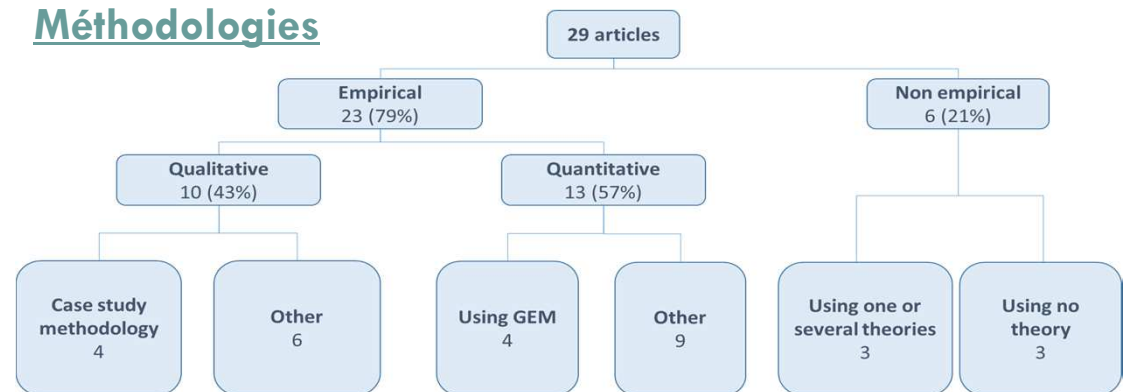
Méthodologies

29 articles

Empirical
23 (79%)

Non empirical
6 (21%)

Qualitative
10 (43%)

Quantitative
13 (57%)

Case study methodology
4

Other
6

Using GEM
4

Other
9

Using one or several theories
3

Using no theory
3